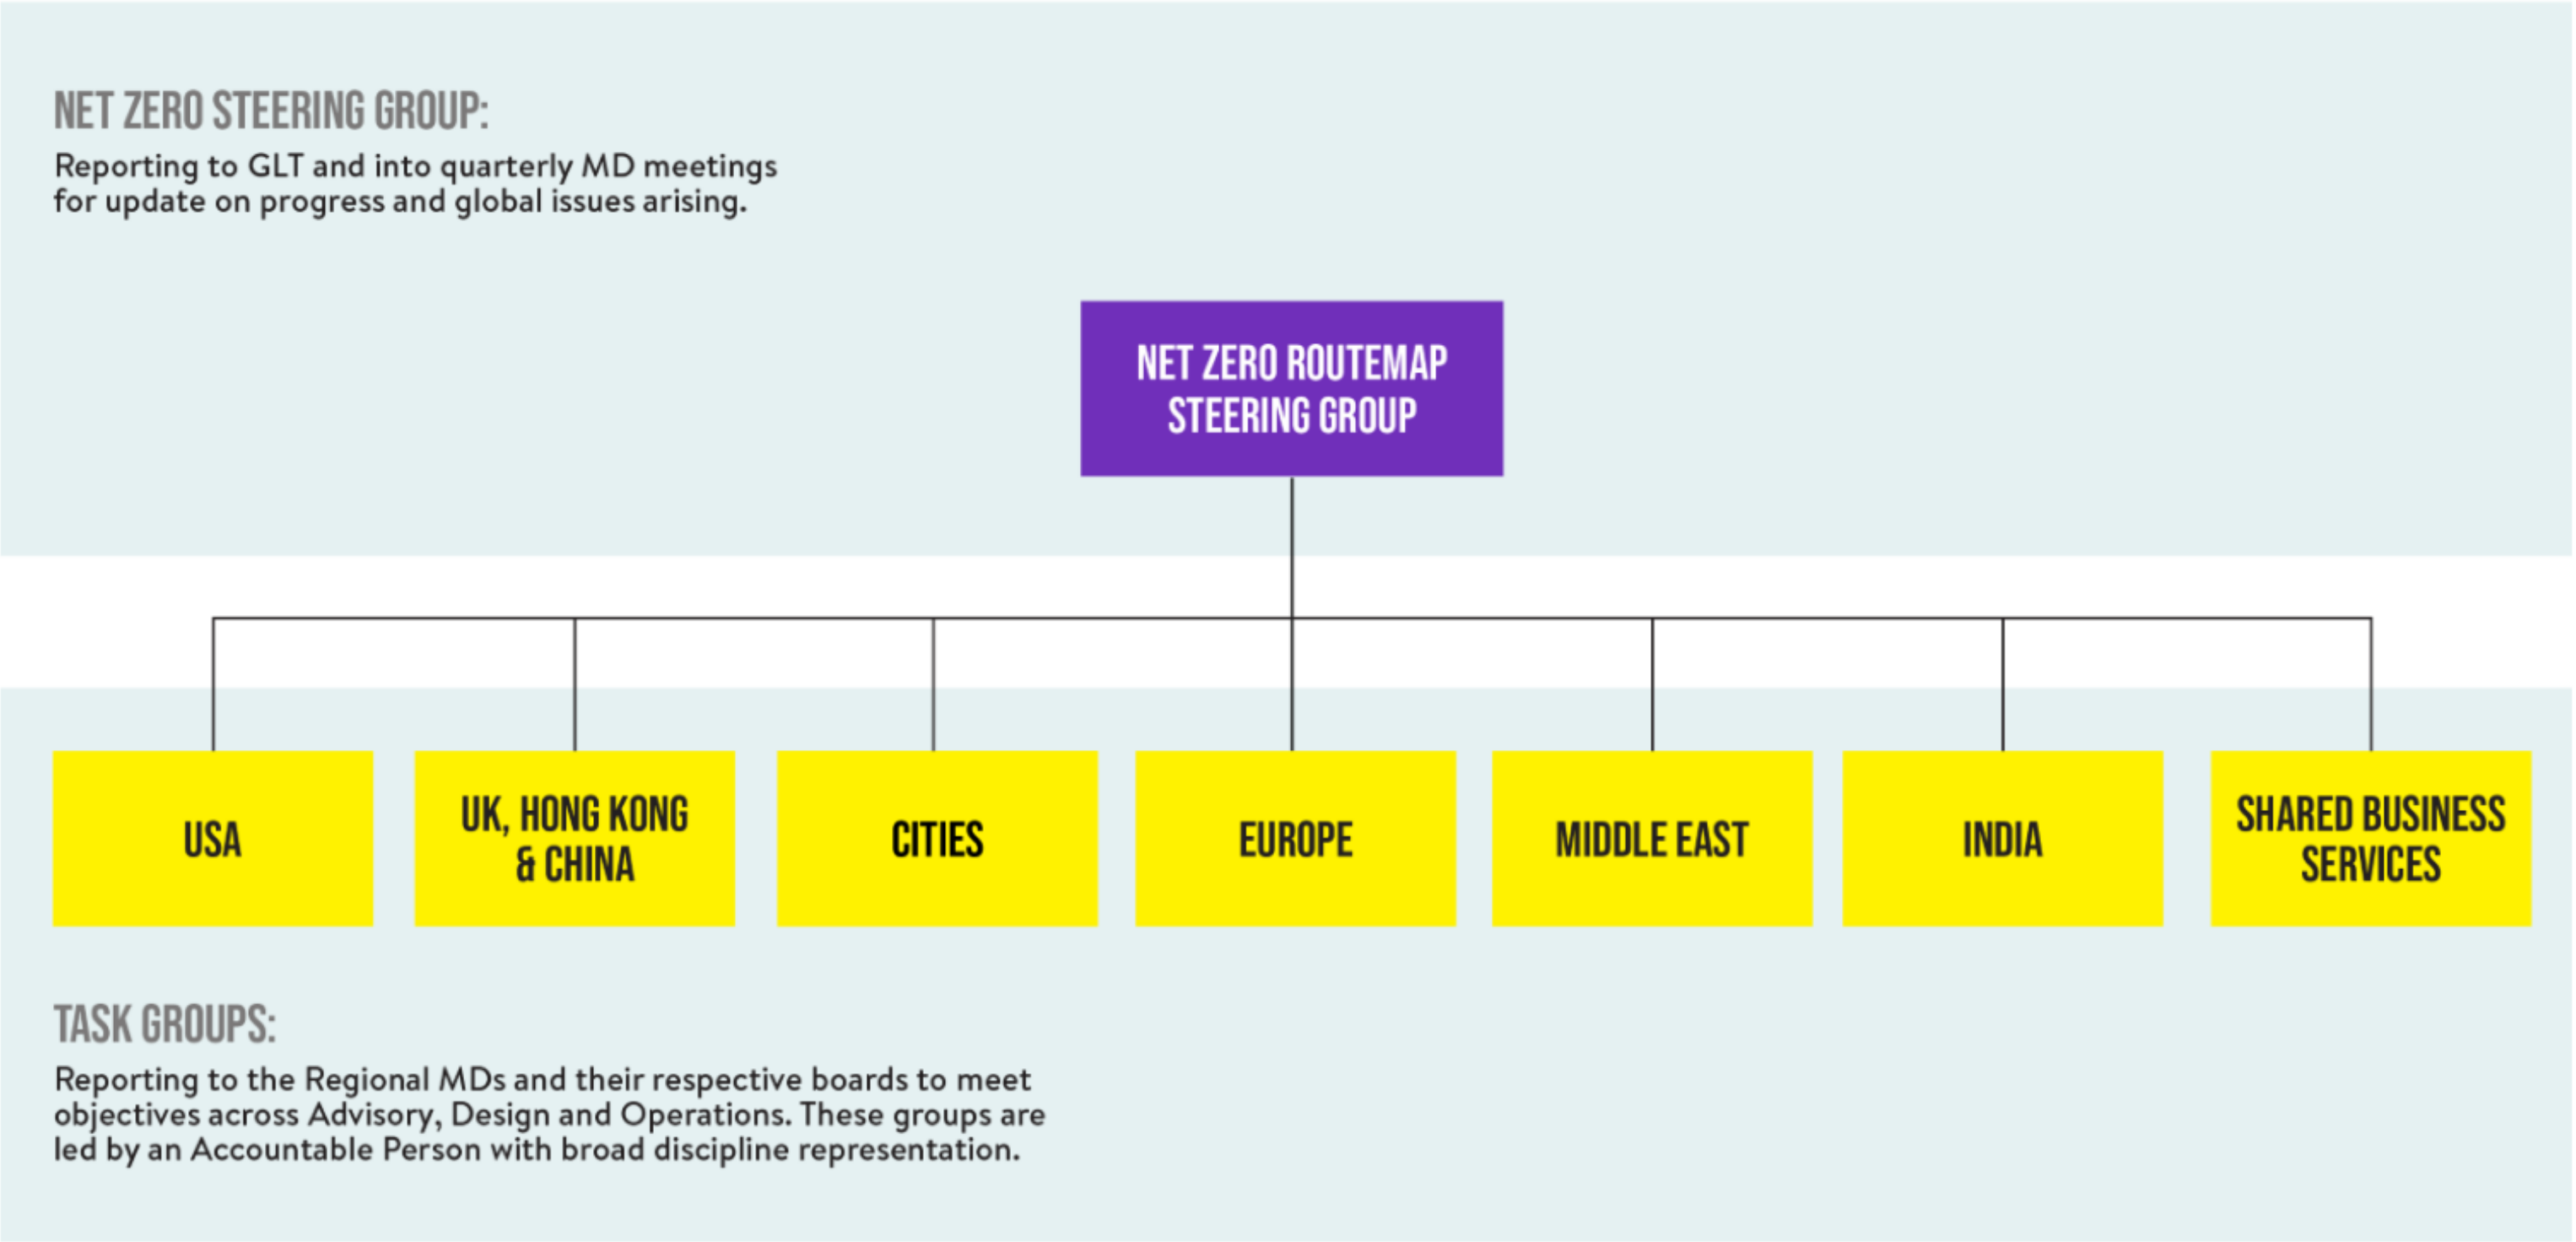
NET ZERO STEERING GROUP:
Reporting to GLT and into quarterly MD meetings for update on progress and global issues arising.

NET ZERO ROUTEMAP STEERING GROUP

USA

UK, HONG KONG & CHINA

CITIES

EUROPE

MIDDLE EAST

INDIA

SHARED BUSINESS SERVICES

TASK GROUPS:
Reporting to the Regional MDs and their respective boards to meet objectives across Advisory, Design and Operations. These groups are led by an Accountable Person with broad discipline representation.